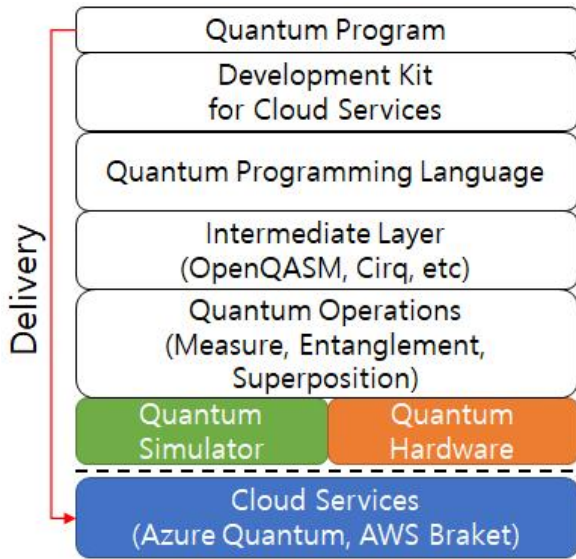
Delivery

Quantum Program

Development Kit for Cloud Services

Quantum Programming Language

Intermediate Layer (OpenQASM, Cirq, etc)

Quantum Operations (Measure, Entanglement, Superposition)

Quantum Simulator

Quantum Hardware

Cloud Services (Azure Quantum, AWS Braket)